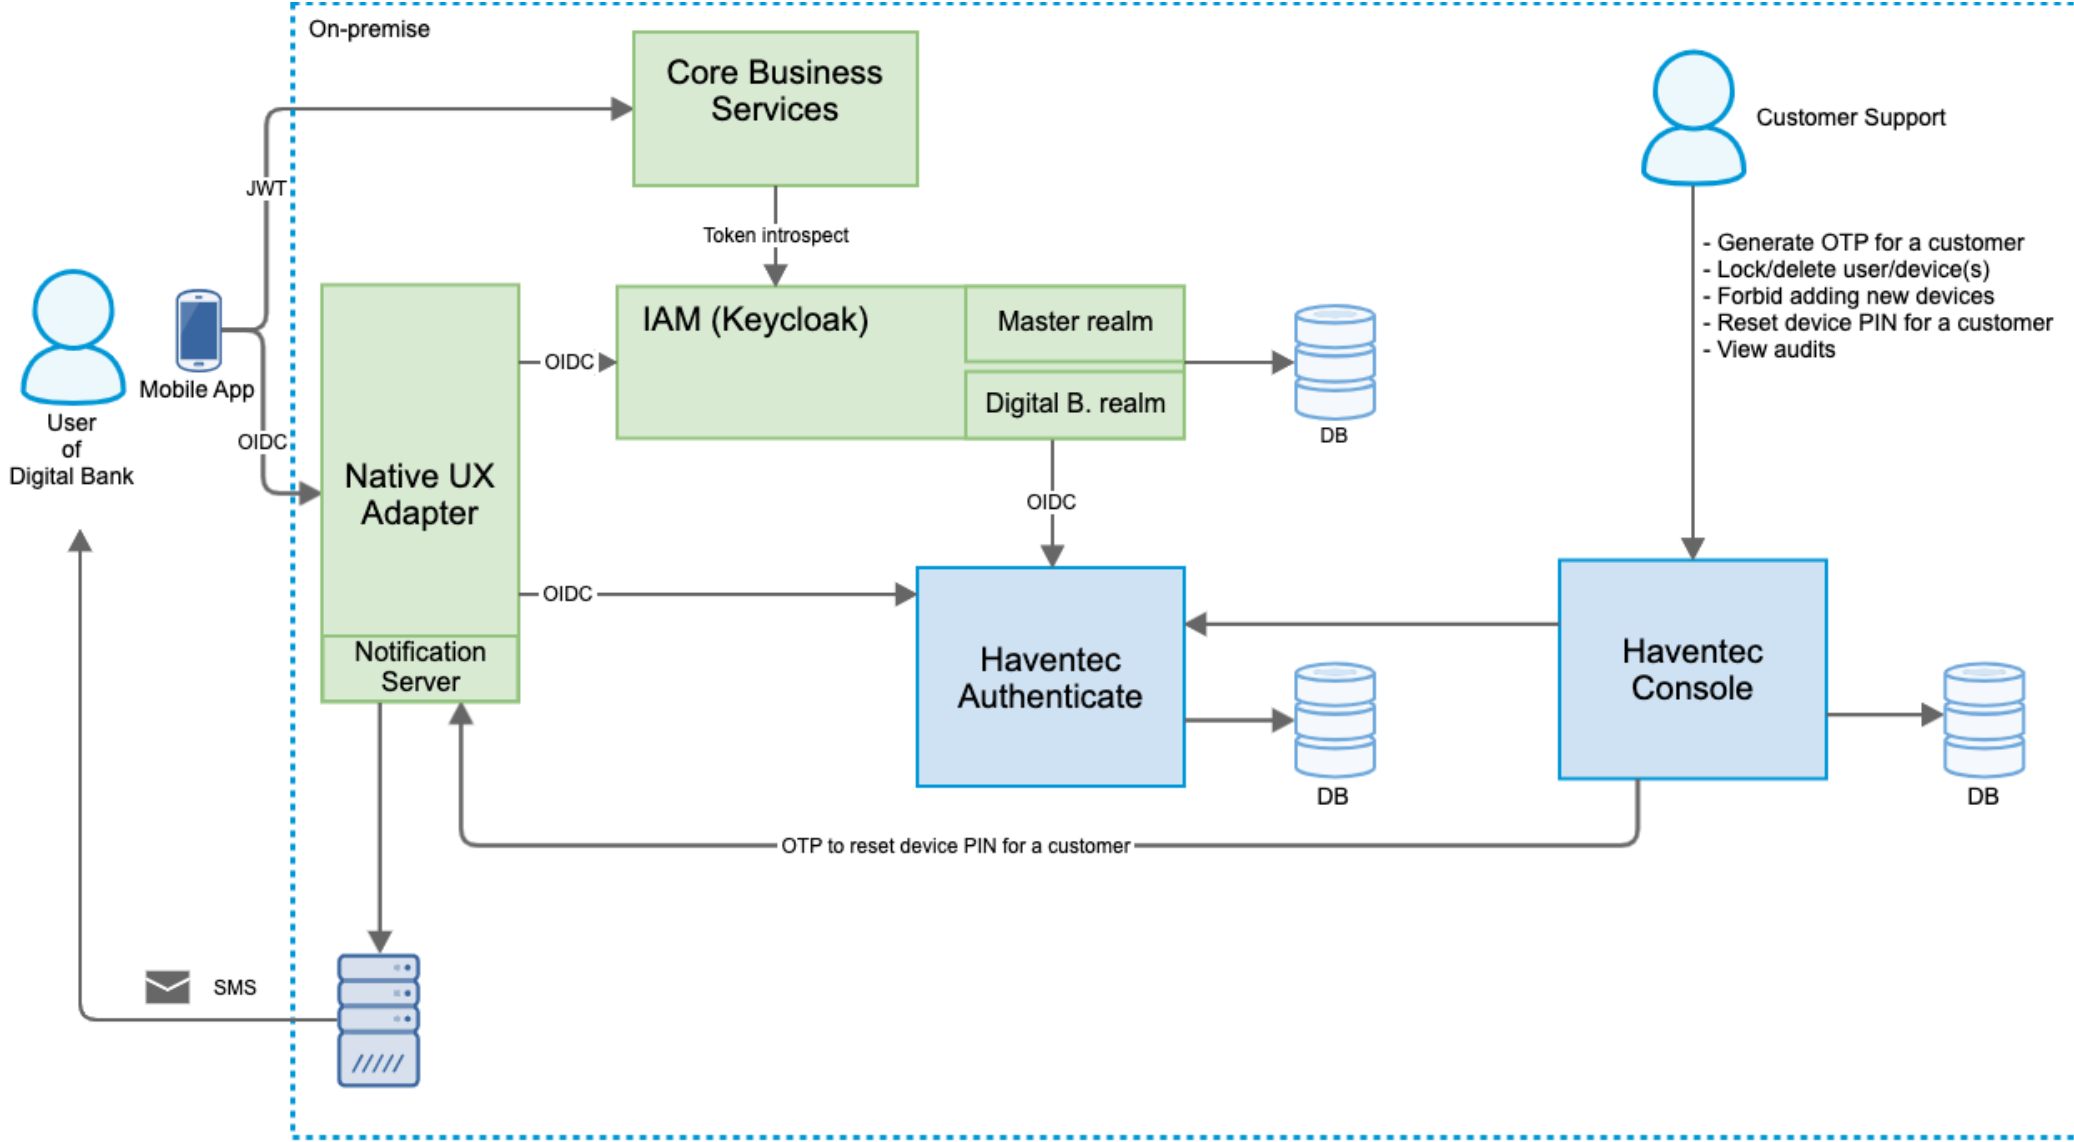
On-premise

Core Business Services

Customer Support

JWT

Token introspect

- Generate OTP for a customer
- Lock/delete user/device(s)
- Forbid adding new devices
- Reset device PIN for a customer
- View audits

User of Digital Bank

Mobile App

OIDC

Native UX Adapter

OIDC

IAM (Keycloak)

Master realm

Digital B. realm

DB

OIDC

OIDC

Haventec Authenticate

Haventec Console

Notification Server

DB

DB

OTP to reset device PIN for a customer

SMS